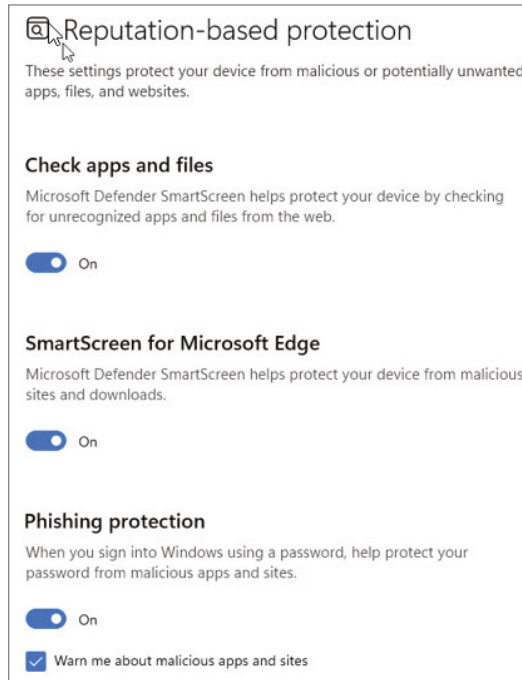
Reputation-based protection

These settings protect your device from malicious or potentially unwanted apps, files, and websites.

Check apps and files

Microsoft Defender SmartScreen helps protect your device by checking for unrecognized apps and files from the web.

On

SmartScreen for Microsoft Edge

Microsoft Defender SmartScreen helps protect your device from malicious sites and downloads.

On

Phishing protection

When you sign into Windows using a password, help protect your password from malicious apps and sites.

On

Warn me about malicious apps and sites